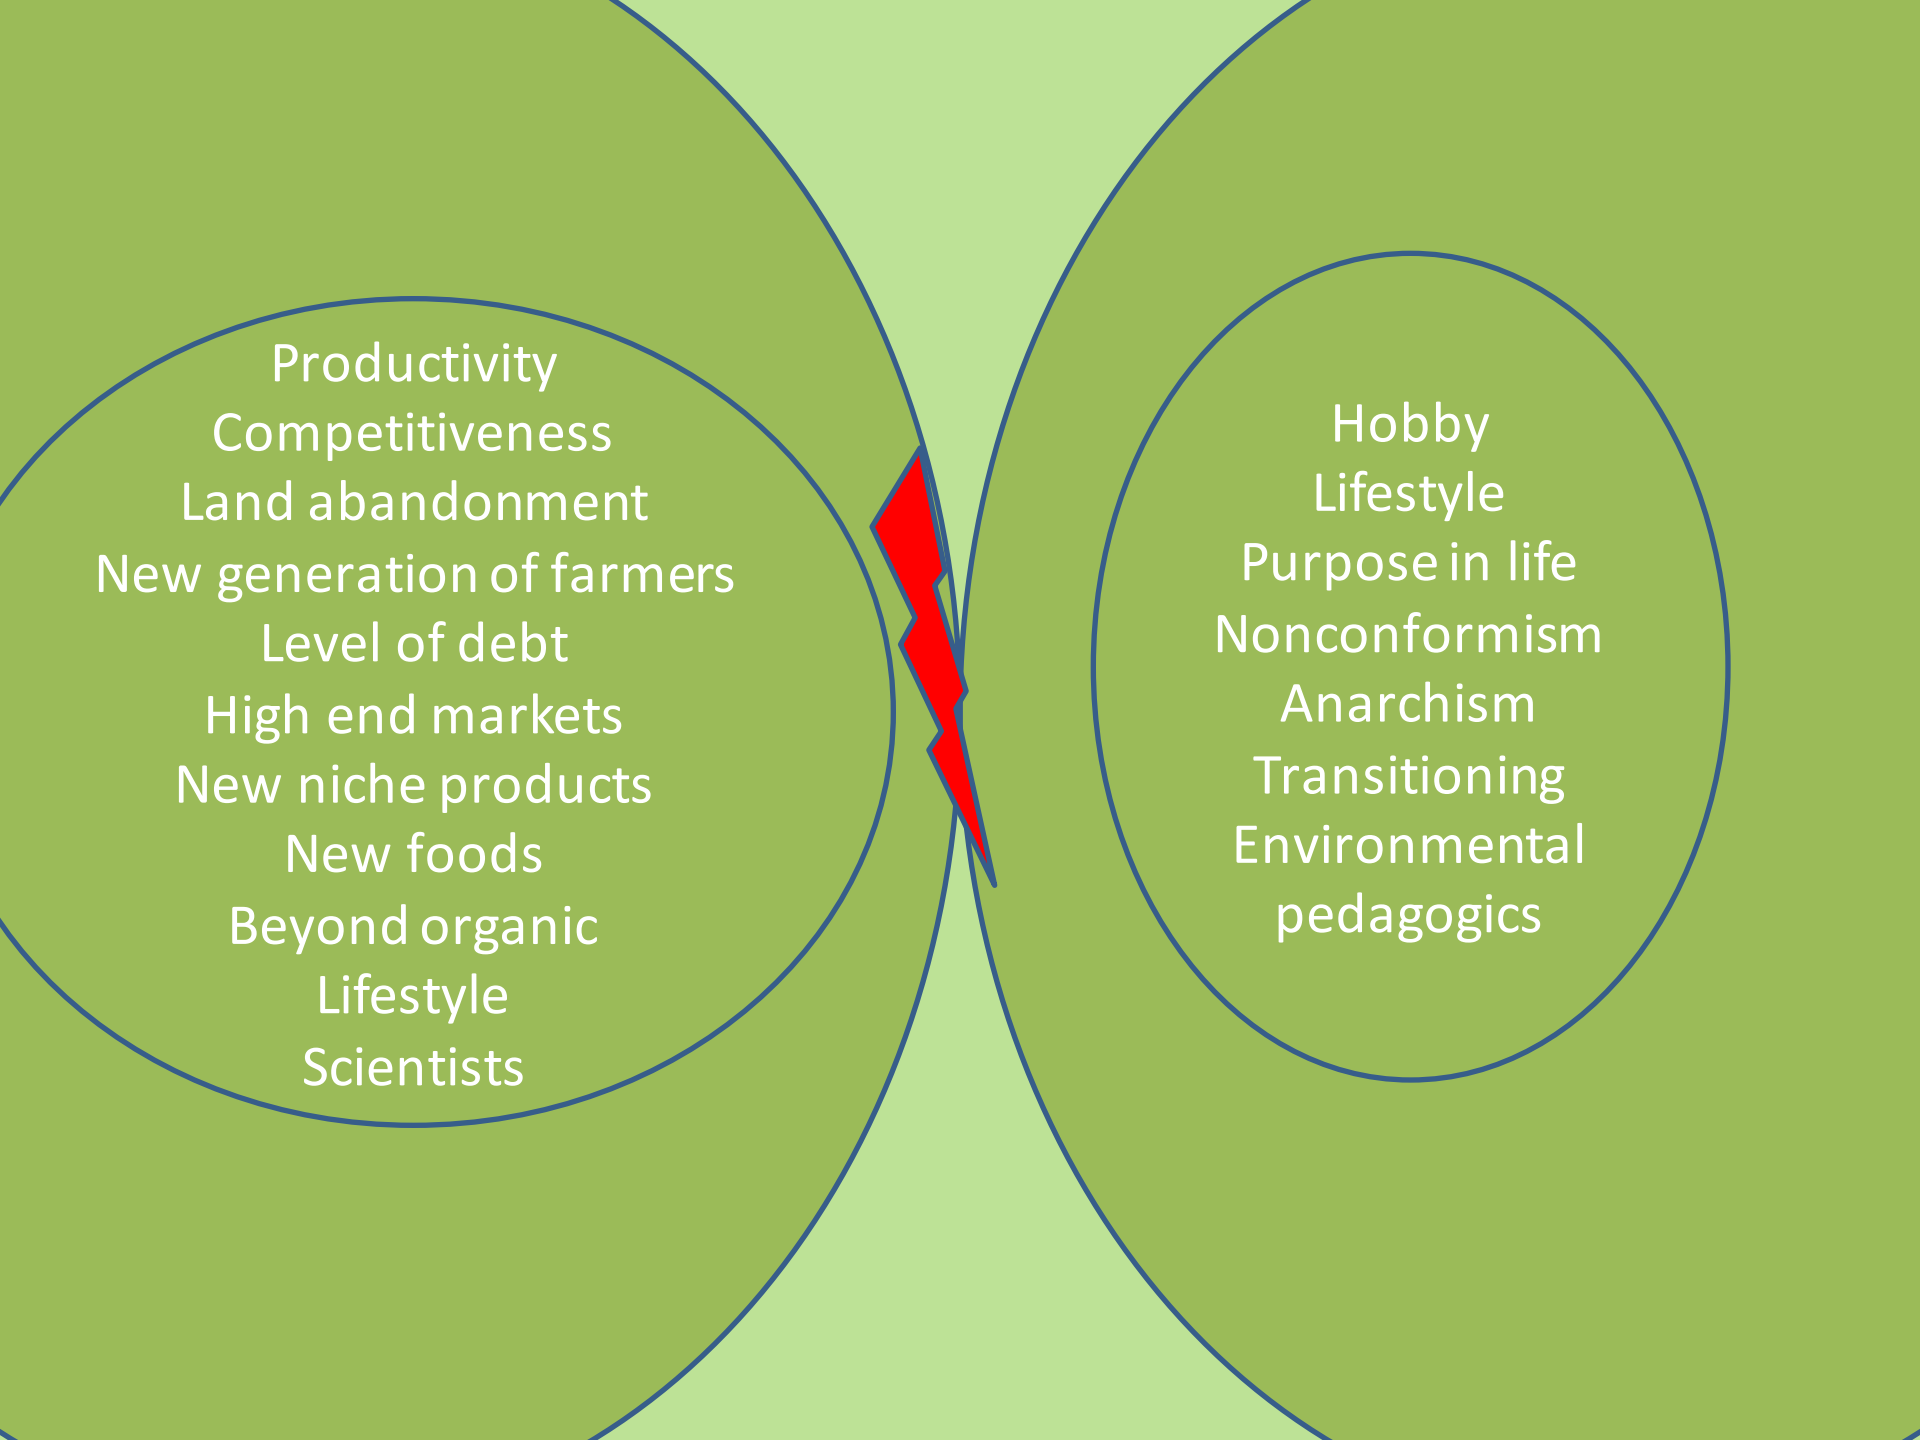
Productivity
Competitiveness
Land abandonment
New generation of farmers
Level of debt
High end markets
New niche products
New foods
Beyond organic
Lifestyle
Scientists

Hobby
Lifestyle
Purpose in life
Nonconformism
Anarchism
Transitioning
Environmental pedagogics